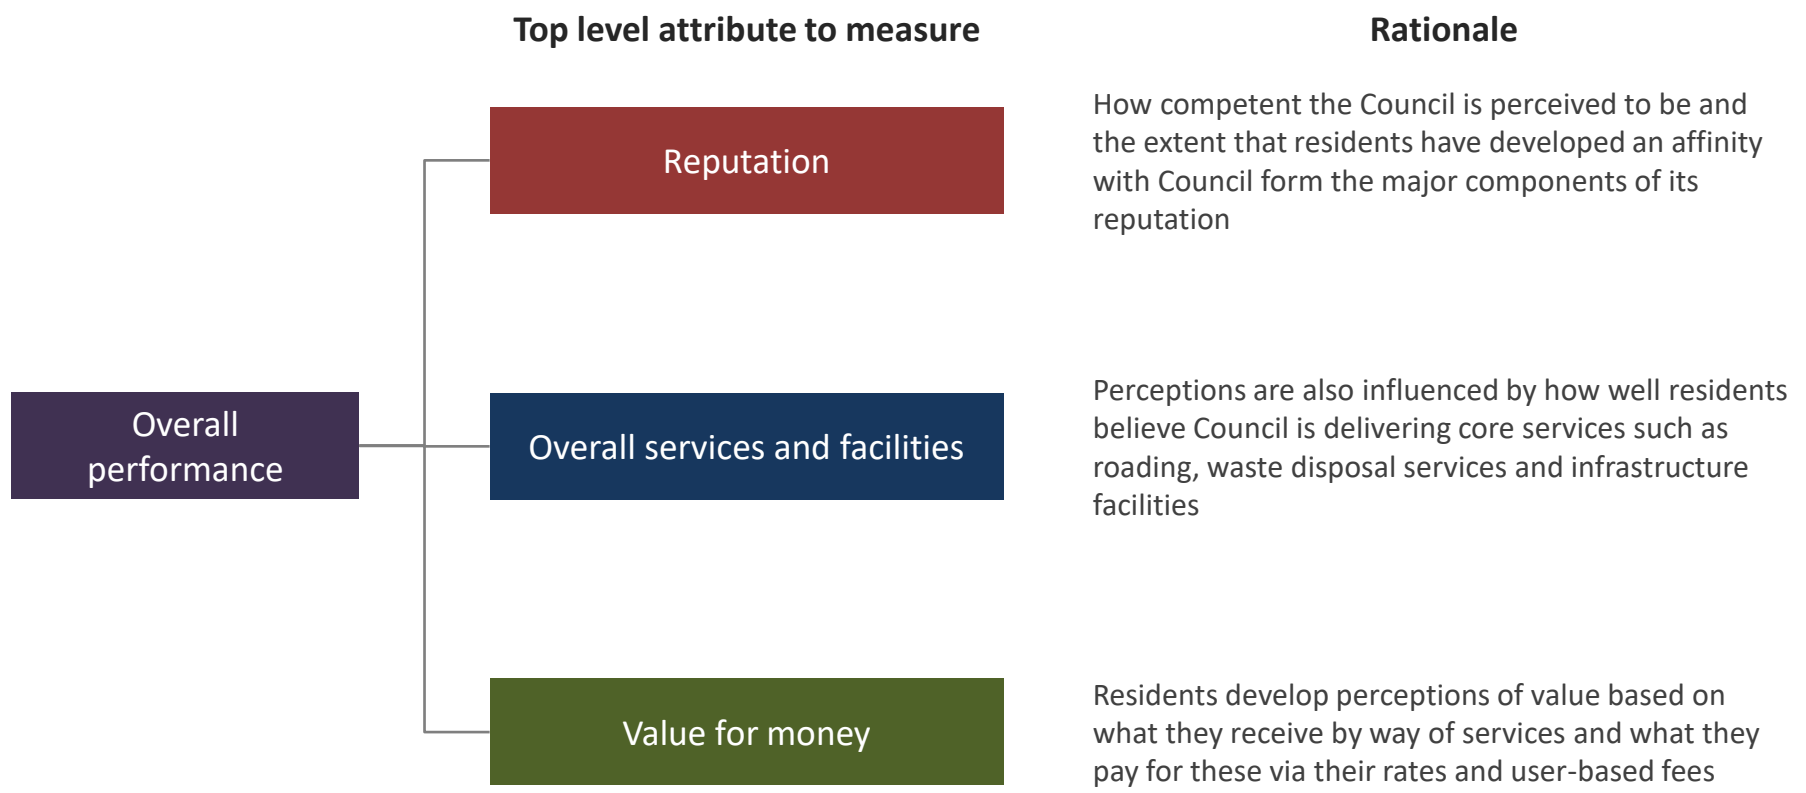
Top level attribute to measure

Rationale

Overall performance

Reputation

How competent the Council is perceived to be and the extent that residents have developed an affinity with Council form the major components of its reputation

Overall services and facilities

Perceptions are also influenced by how well residents believe Council is delivering core services such as roading, waste disposal services and infrastructure facilities

Value for money

Residents develop perceptions of value based on what they receive by way of services and what they pay for these via their rates and user-based fees